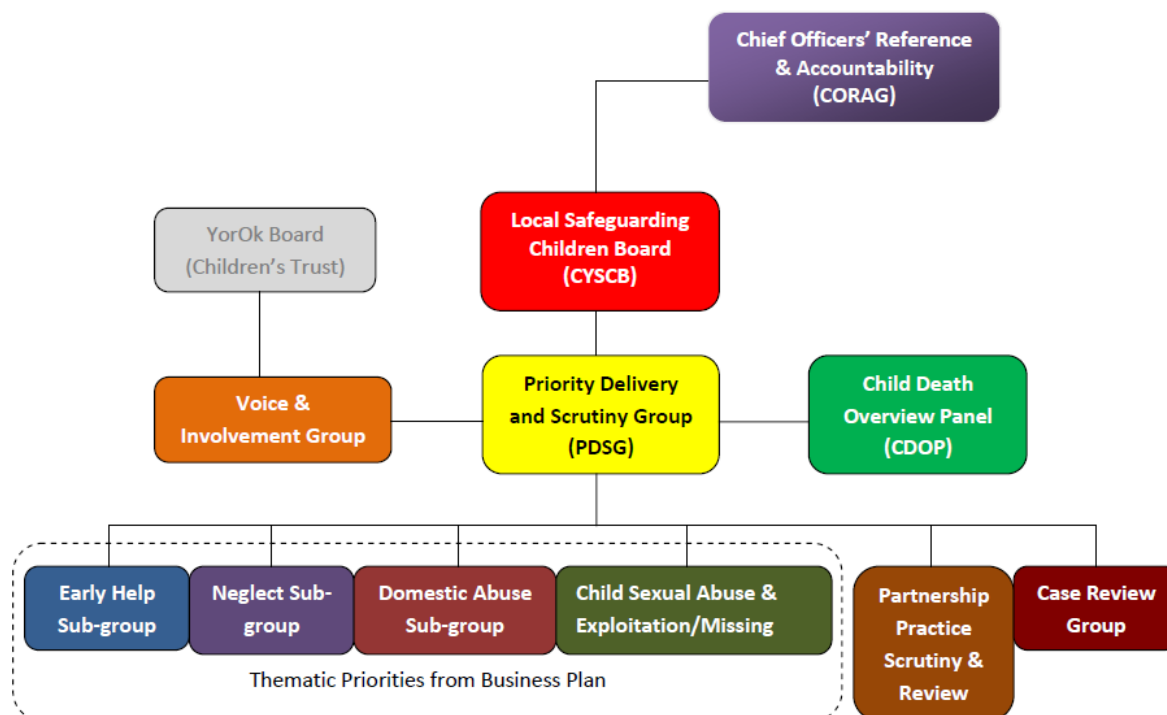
Chief Officers' Reference & Accountability (CORAG)

YorOk Board (Children's Trust)

Local Safeguarding Children Board (CYSCB)

Voice & Involvement Group

Priority Delivery and Scrutiny Group (PDSG)

Child Death Overview Panel (CDOP)

Early Help Sub-group

Neglect Sub-group

Domestic Abuse Sub-group

Child Sexual Abuse & Exploitation/Missing

Thematic Priorities from Business Plan

Partnership Practice Scrutiny & Review

Case Review Group